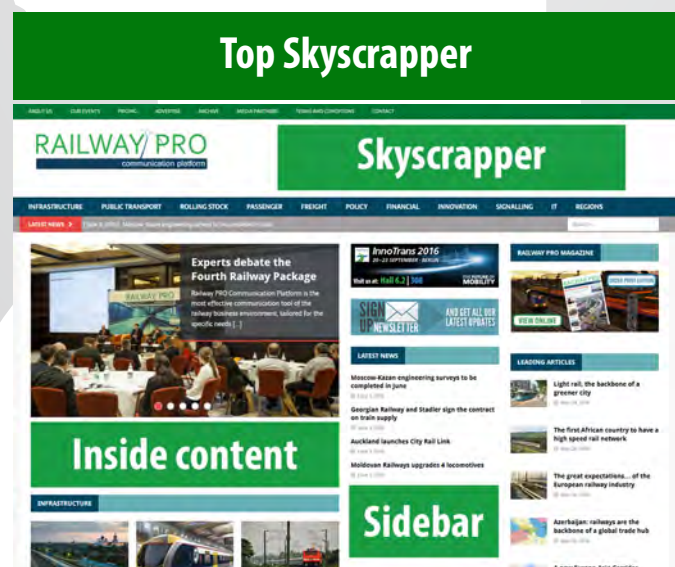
Top Skyscrapper

ABOUT US OUR EVENTS PROMO ADVERTISE ARCHIVE MEDIA PARTNERS TERMS AND CONDITIONS CONTACT

RAILWAY PRO
communication platform

Skyscrapper

INFRASTRUCTURE PUBLIC TRANSPORT ROLLING STOCK PASSENGER FREIGHT POLICY FINANCIAL INNOVATION SIGNALLING IT REGIONS

LATEST NEWS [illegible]

Experts debate the Fourth Railway Package

Railway PRO Communication Platform is the most effective communication tool of the railway business environment, tailored for the specific needs [...]

InnoTrans 2016
20–23 SEPTEMBER · BERLIN
Visit us at: Hall 6.2 | 308
THE FUTURE OF MOBILITY

SIGN UP NEWSLETTER
AND GET ALL OUR LATEST UPDATES

LATEST NEWS

Moscow-Kazan engineering surveys to be completed in June

Georgian Railway and Stadler sign the contract on train supply

Auckland launches City Rail Link

Moldovan Railways upgrades 4 locomotives

RAILWAY PRO MAGAZINE

VIEW ONLINE

LEADING ARTICLES

Light rail, the backbone of a greener city

The first African country to have a high speed rail network

The great expectations... of the European railway industry

Azerbaijan: railways are the backbone of a global trade hub

Inside content

INFRASTRUCTURE

Sidebar